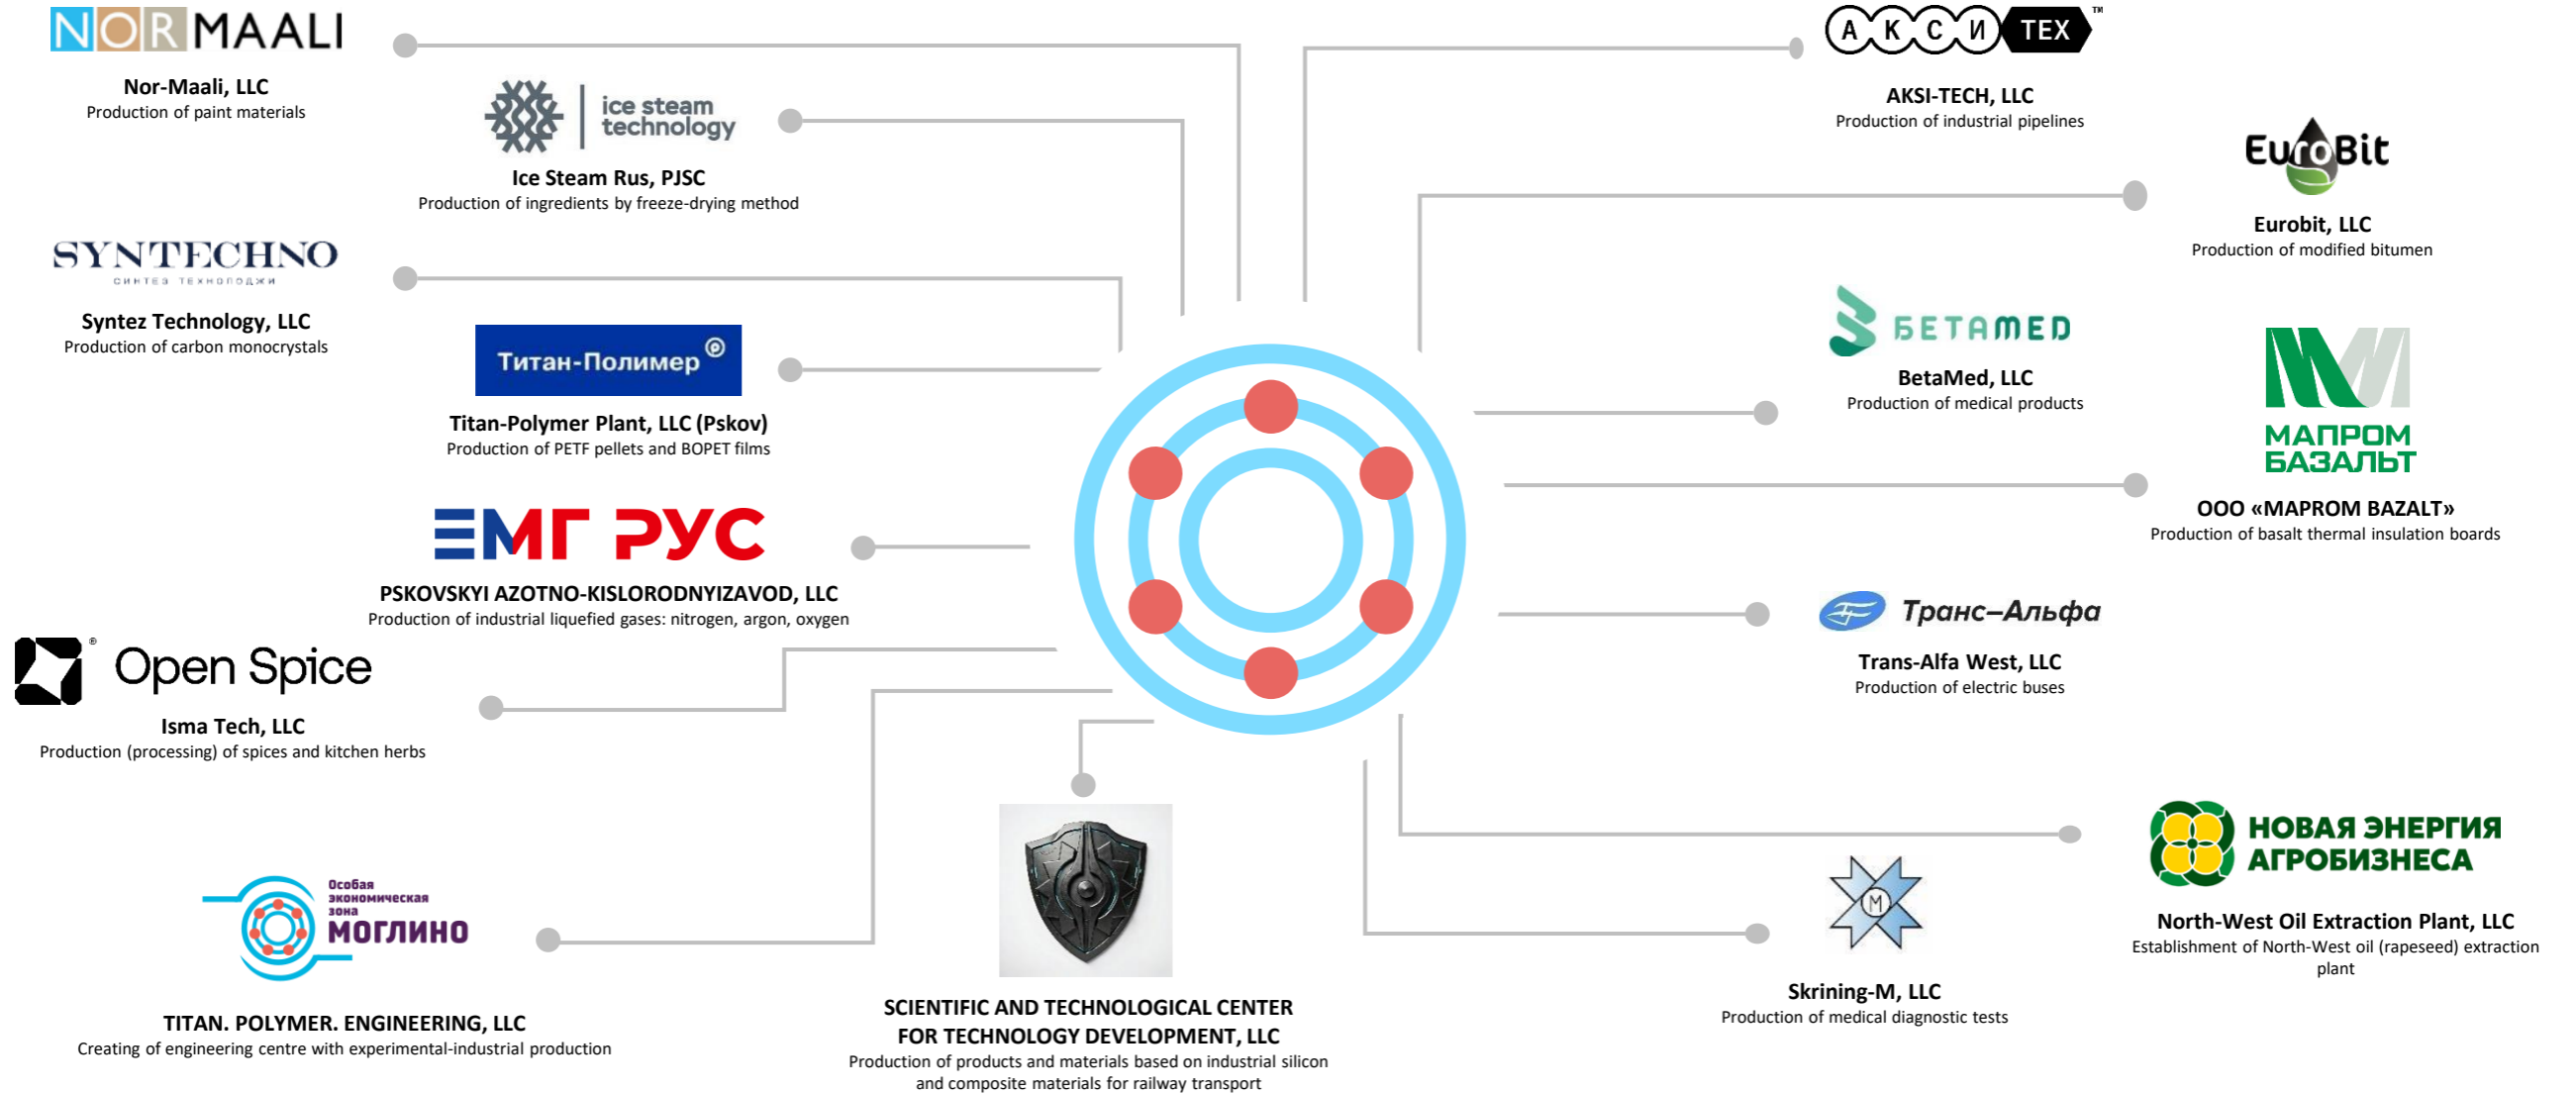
NORMAALI

Nor-Maali, LLC
Production of paint materials

ice steam technology

Ice Steam Rus, PJSC
Production of ingredients by freeze-drying method

SYNTECHNO
синтез технолоджи

Syntez Technology, LLC
Production of carbon monocrystals

Титан-Полимер®

Titan-Polymer Plant, LLC (Pskov)
Production of PETF pellets and BOPET films

ЕМГ РУС

PSKOVSKYI AZOTNO-KISLORODNYIZAVOD, LLC
Production of industrial liquefied gases: nitrogen, argon, oxygen

Open Spice®

Isma Tech, LLC
Production (processing) of spices and kitchen herbs

Особая экономическая зона МОГЛИНО

TITAN. POLYMER. ENGINEERING, LLC
Creating of engineering centre with experimental-industrial production

SCIENTIFIC AND TECHNOLOGICAL CENTER FOR TECHNOLOGY DEVELOPMENT, LLC
Production of products and materials based on industrial silicon and composite materials for railway transport

А К С И ТЕХ™

AKSI-TECH, LLC
Production of industrial pipelines

EuroBit

Eurobit, LLC
Production of modified bitumen

БЕТАМЕД

BetaMed, LLC
Production of medical products

МАПРОМ БАЗАЛЬТ

OOO «MAPROM BAZALT»
Production of basalt thermal insulation boards

Транс–Альфа

Trans-Alfa West, LLC
Production of electric buses

НОВАЯ ЭНЕРГИЯ АГРОБИЗНЕСА

North-West Oil Extraction Plant, LLC
Establishment of North-West oil (rapeseed) extraction plant

M

Skrining-M, LLC
Production of medical diagnostic tests